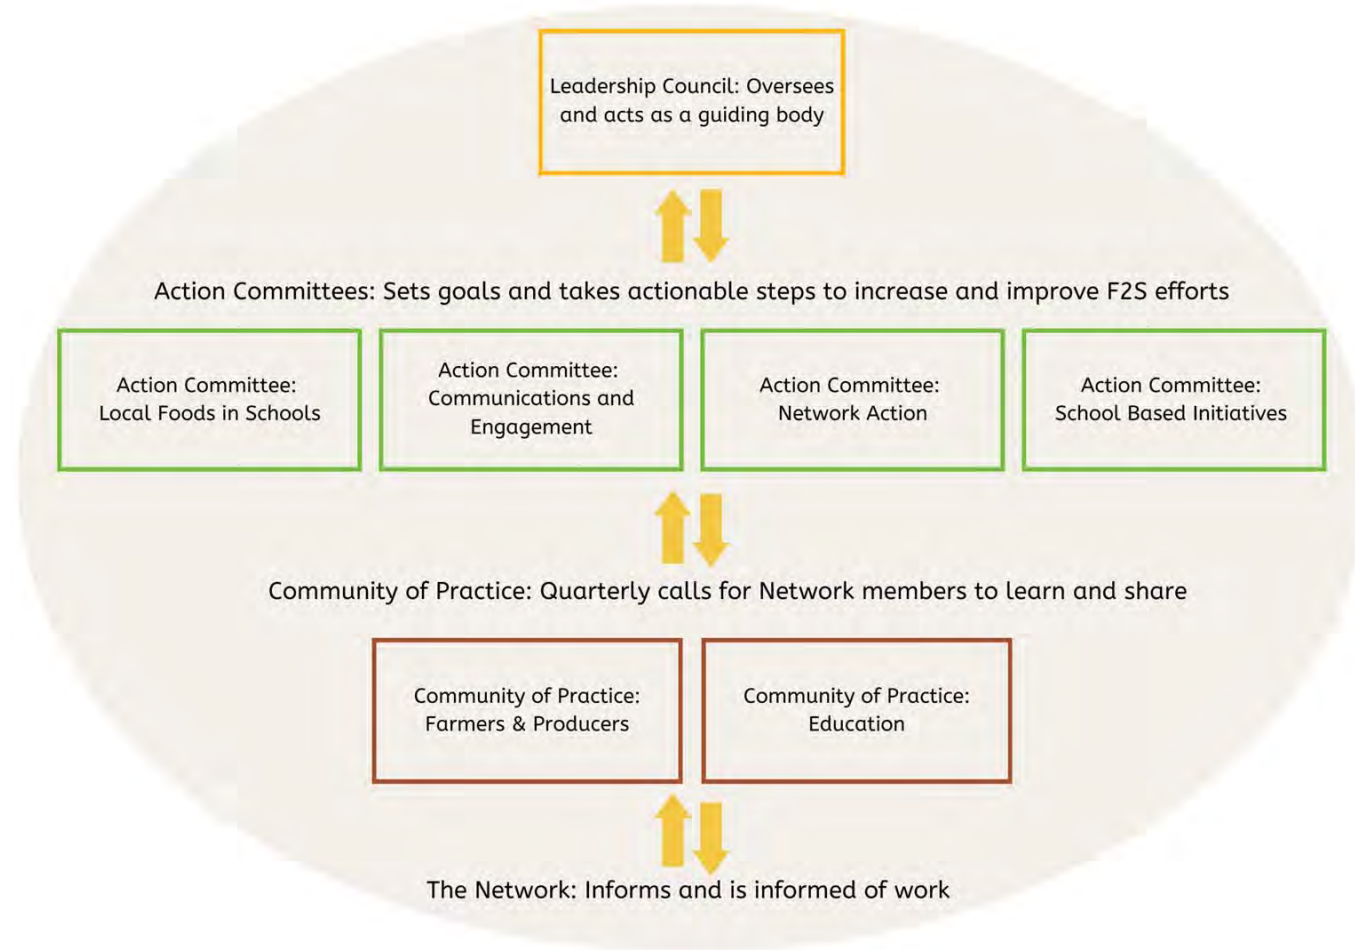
Leadership Council: Oversees and acts as a guiding body

Action Committees: Sets goals and takes actionable steps to increase and improve F2S efforts

Action Committee: Local Foods in Schools

Action Committee: Communications and Engagement

Action Committee: Network Action

Action Committee: School Based Initiatives

Community of Practice: Quarterly calls for Network members to learn and share

Community of Practice: Farmers & Producers

Community of Practice: Education

The Network: Informs and is informed of work